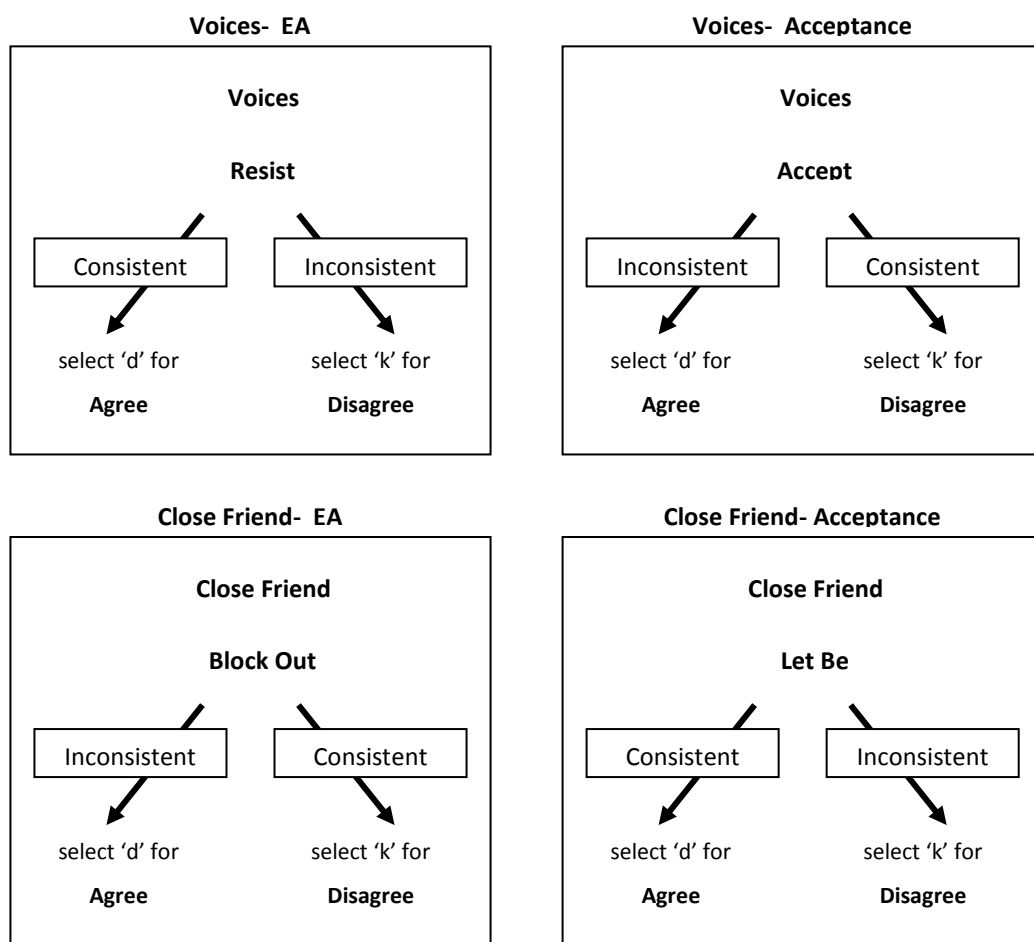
Voices- EA

Voices

Resist

Consistent

Inconsistent

select 'd' for

Agree

select 'k' for

Disagree

Voices- Acceptance

Voices

Accept

Inconsistent

Consistent

select 'd' for

Agree

select 'k' for

Disagree

Close Friend- EA

Close Friend

Block Out

Inconsistent

Consistent

select 'd' for

Agree

select 'k' for

Disagree

Close Friend- Acceptance

Close Friend

Let Be

Consistent

Inconsistent

select 'd' for

Agree

select 'k' for

Disagree